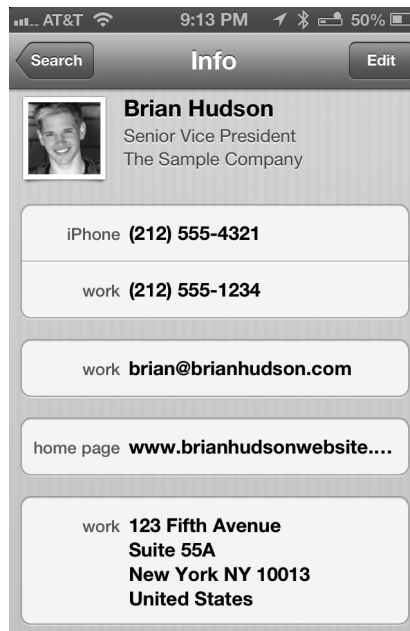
AT&T 9:13 PM 50%

Search Info Edit

Brian Hudson
Senior Vice President
The Sample Company

iPhone (212) 555-4321

work (212) 555-1234

work brian@brianhudson.com

home page www.brianhudsonwebsite....

work 123 Fifth Avenue
Suite 55A
New York NY 10013
United States